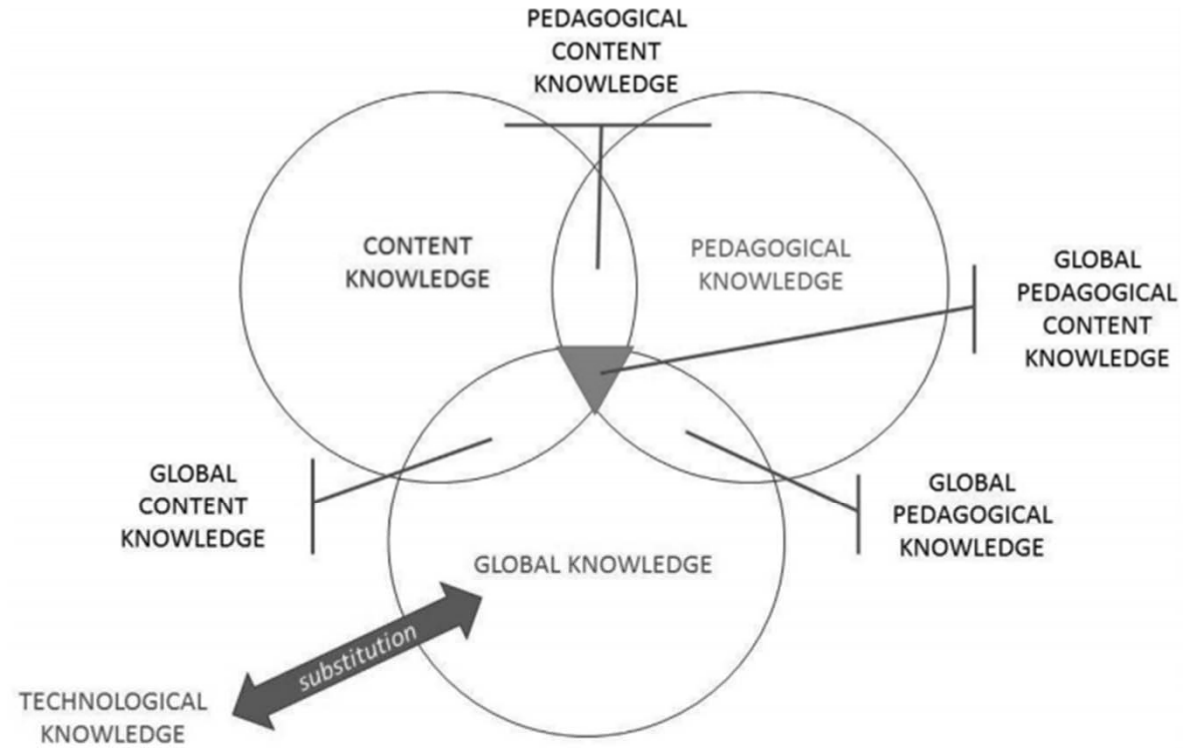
PEDAGOGICAL CONTENT KNOWLEDGE

CONTENT KNOWLEDGE

PEDAGOGICAL KNOWLEDGE

GLOBAL PEDAGOGICAL CONTENT KNOWLEDGE

GLOBAL CONTENT KNOWLEDGE

GLOBAL PEDAGOGICAL KNOWLEDGE

GLOBAL KNOWLEDGE

substitution

TECHNOLOGICAL KNOWLEDGE